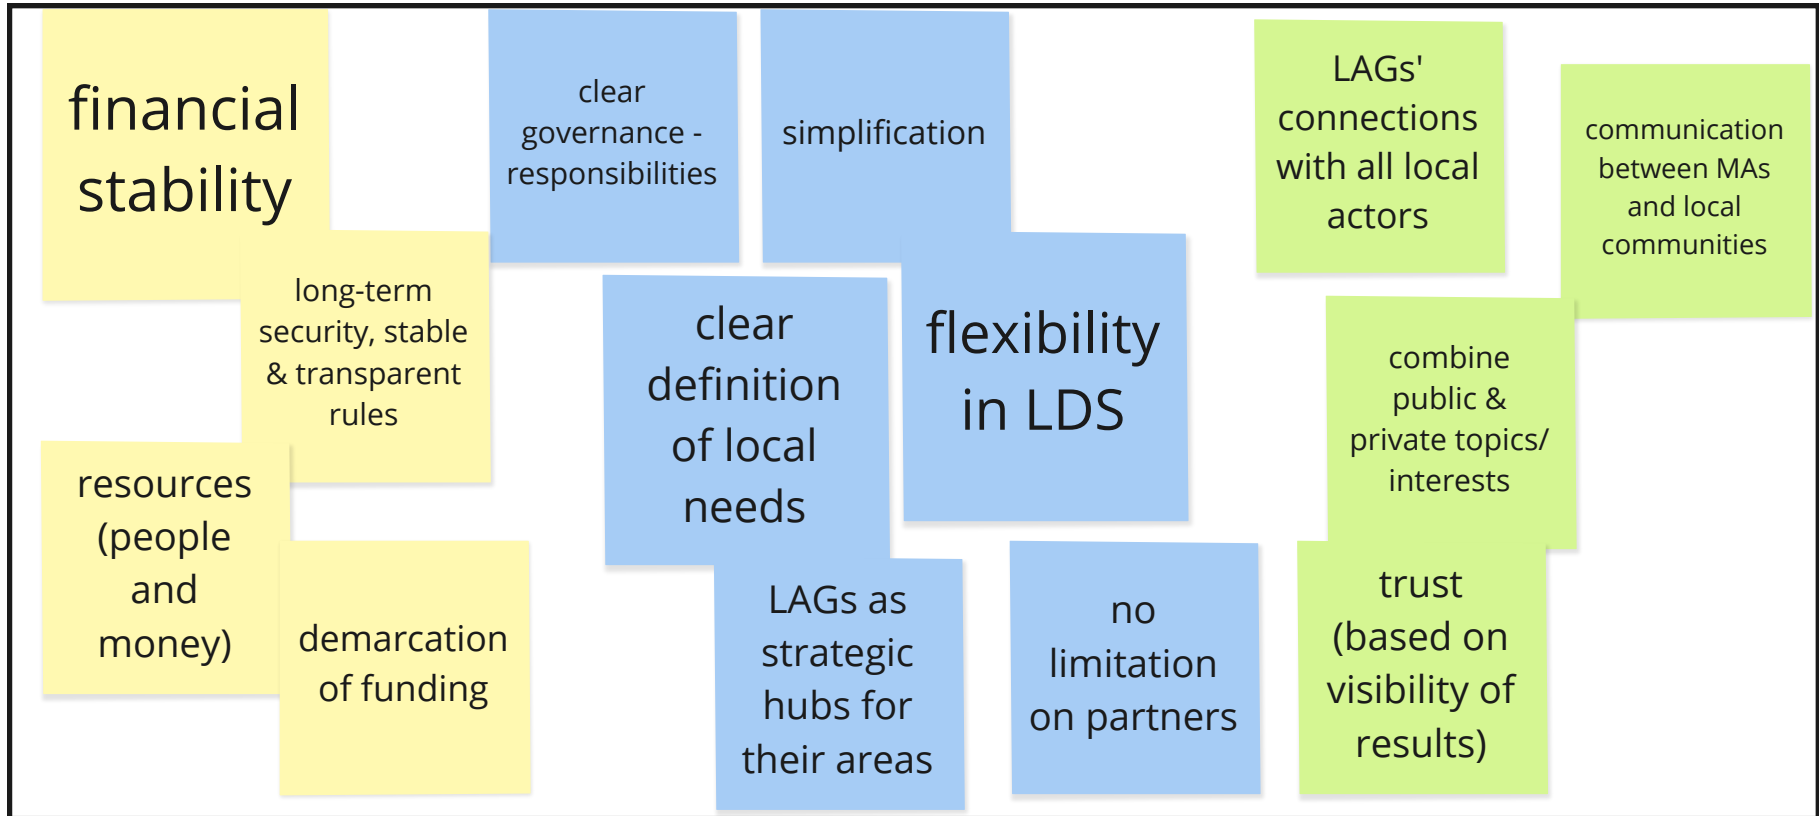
financial stability

long-term security, stable & transparent rules

resources (people and money)

demarcation of funding

clear governance - responsibilities

simplification

clear definition of local needs

flexibility in LDS

LAGs as strategic hubs for their areas

no limitation on partners

LAGs' connections with all local actors

communication between MAs and local communities

combine public & private topics/ interests

trust (based on visibility of results)